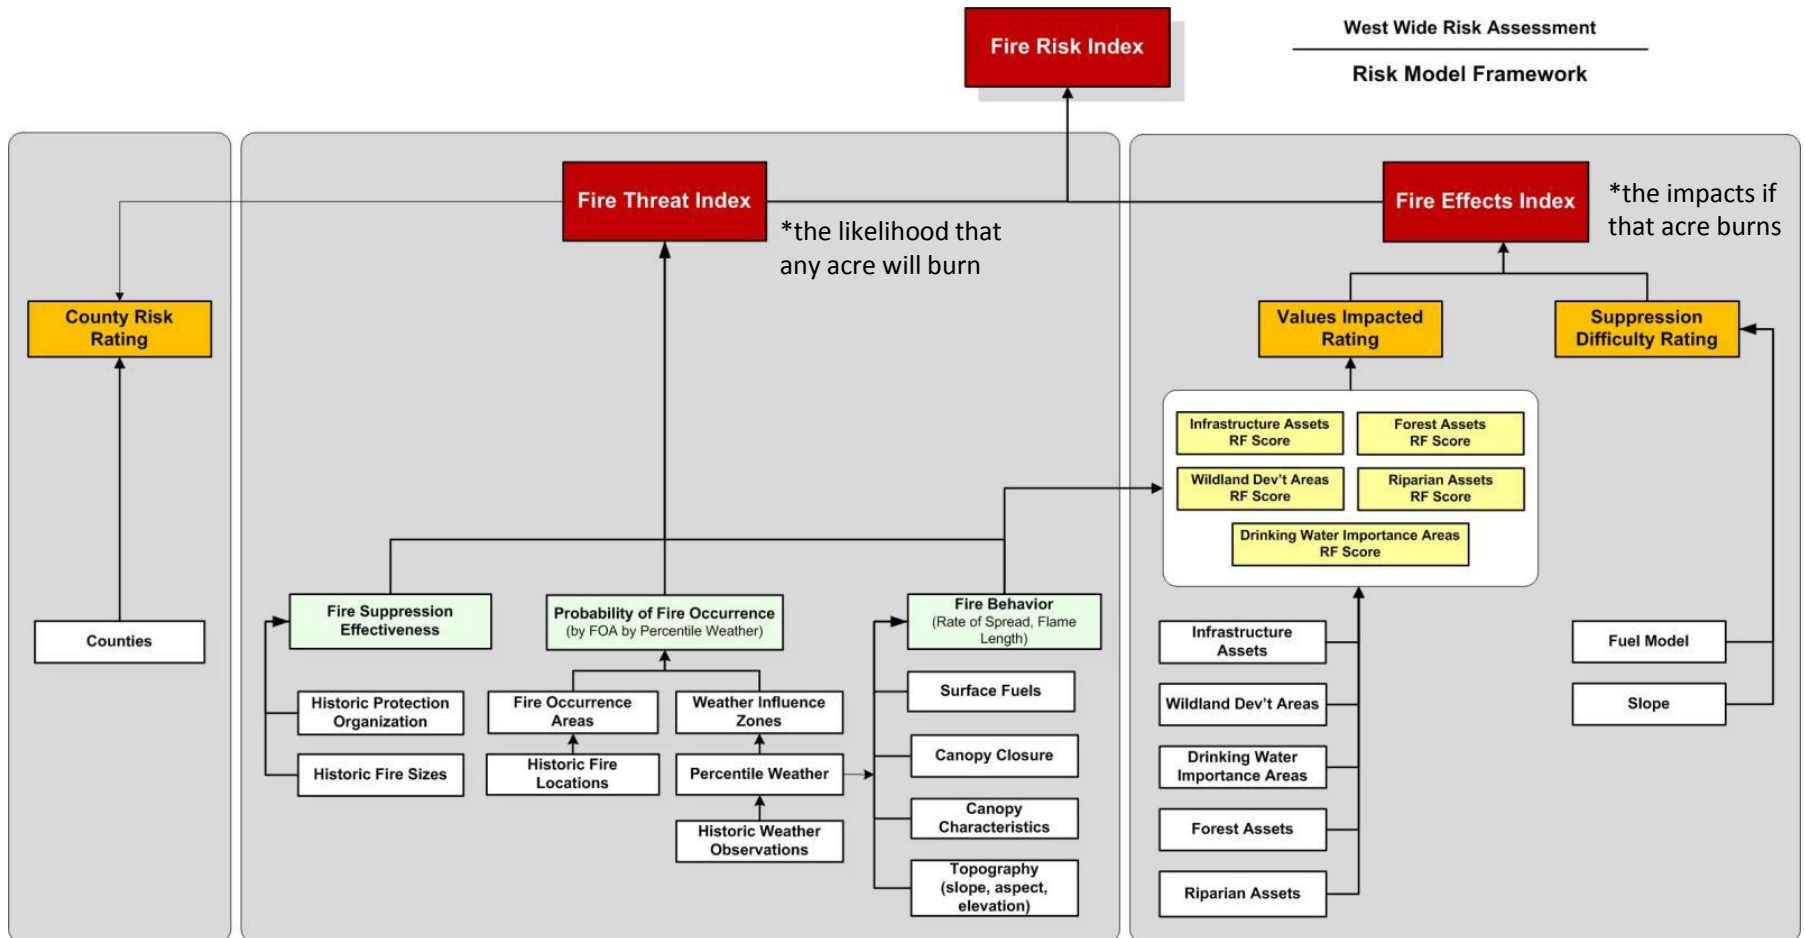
Fire Risk Index

West Wide Risk Assessment

Risk Model Framework

Fire Threat Index

*the likelihood that any acre will burn

Fire Effects Index

*the impacts if that acre burns

County Risk Rating

Values Impacted Rating

Suppression Difficulty Rating

Infrastructure Assets RF Score

Forest Assets RF Score

Wildland Dev't Areas RF Score

Riparian Assets RF Score

Drinking Water Importance Areas RF Score

Counties

Fire Suppression Effectiveness

Probability of Fire Occurrence (by FOA by Percentile Weather)

Fire Behavior (Rate of Spread, Flame Length)

Infrastructure Assets

Fuel Model

Historic Protection Organization

Fire Occurrence Areas

Weather Influence Zones

Surface Fuels

Wildland Dev't Areas

Slope

Historic Fire Sizes

Historic Fire Locations

Percentile Weather

Canopy Closure

Drinking Water Importance Areas

Canopy Characteristics

Forest Assets

Historic Weather Observations

Topography (slope, aspect, elevation)

Riparian Assets